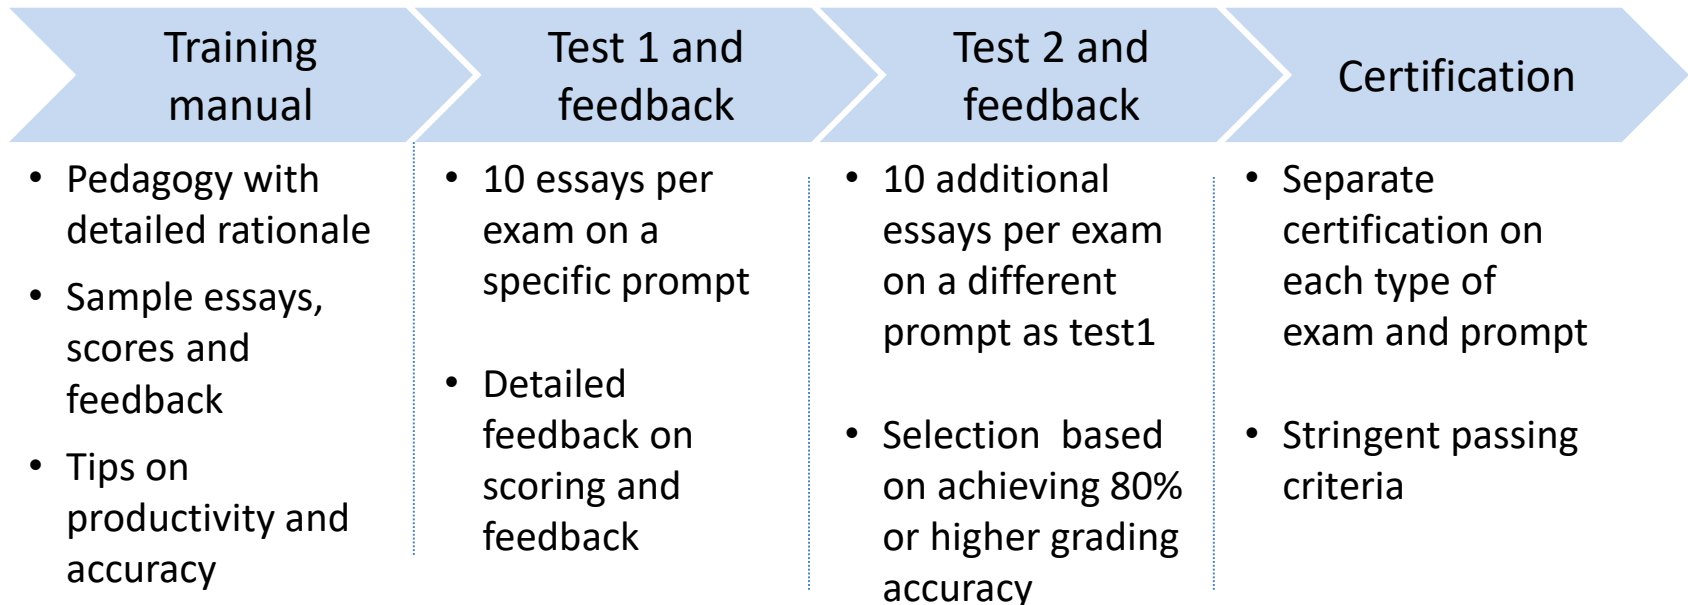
Training manual

• Pedagogy with detailed rationale
• Sample essays, scores and feedback
• Tips on productivity and accuracy

Test 1 and feedback

• 10 essays per exam on a specific prompt
• Detailed feedback on scoring and feedback

Test 2 and feedback

• 10 additional essays per exam on a different prompt as test1
• Selection based on achieving 80% or higher grading accuracy

Certification

• Separate certification on each type of exam and prompt
• Stringent passing criteria